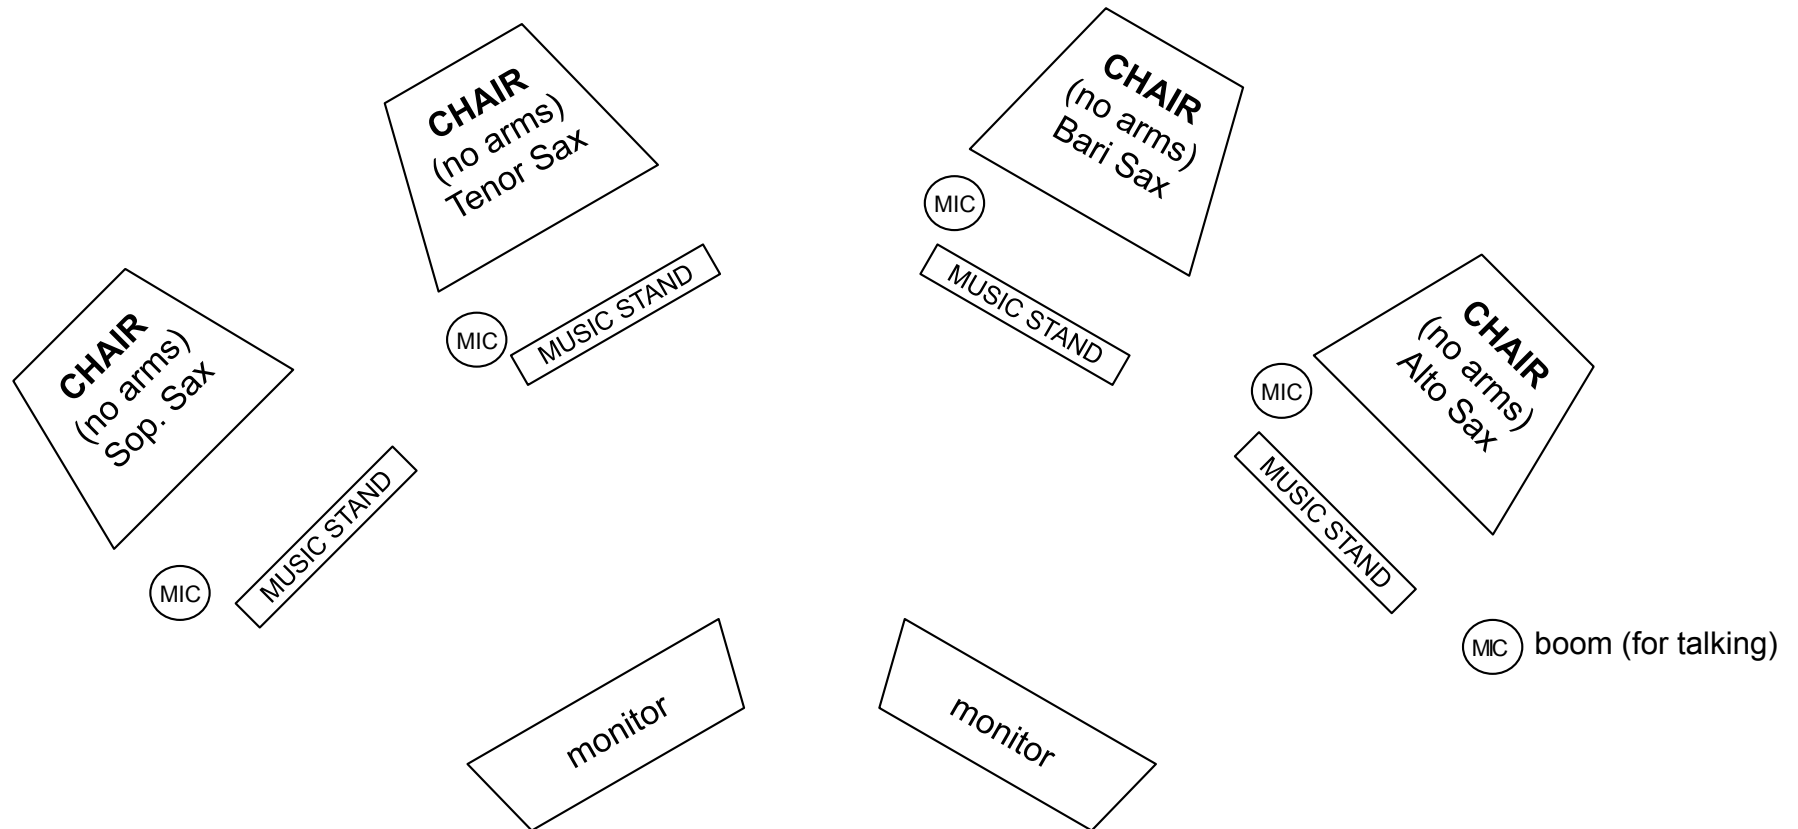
CHAIR
(no arms)
Tenor Sax

CHAIR
(no arms)
Bari Sax

MIC

MUSIC STAND

MIC

MUSIC STAND

CHAIR
(no arms)
Sop. Sax

MIC

CHAIR
(no arms)
Alto Sax

MUSIC STAND

MIC

MUSIC STAND

MIC boom (for talking)

monitor

monitor